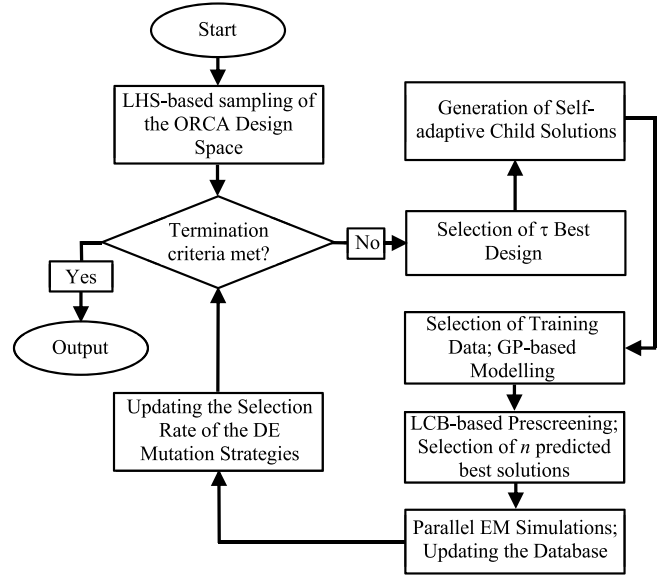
Start

LHS-based sampling of the ORCA Design Space

Termination criteria met?

No

Yes

Output

Selection of τ Best Design

Generation of Self-adaptive Child Solutions

Selection of Training Data; GP-based Modelling

LCB-based Prescreening; Selection of *n* predicted best solutions

Parallel EM Simulations; Updating the Database

Updating the Selection Rate of the DE Mutation Strategies